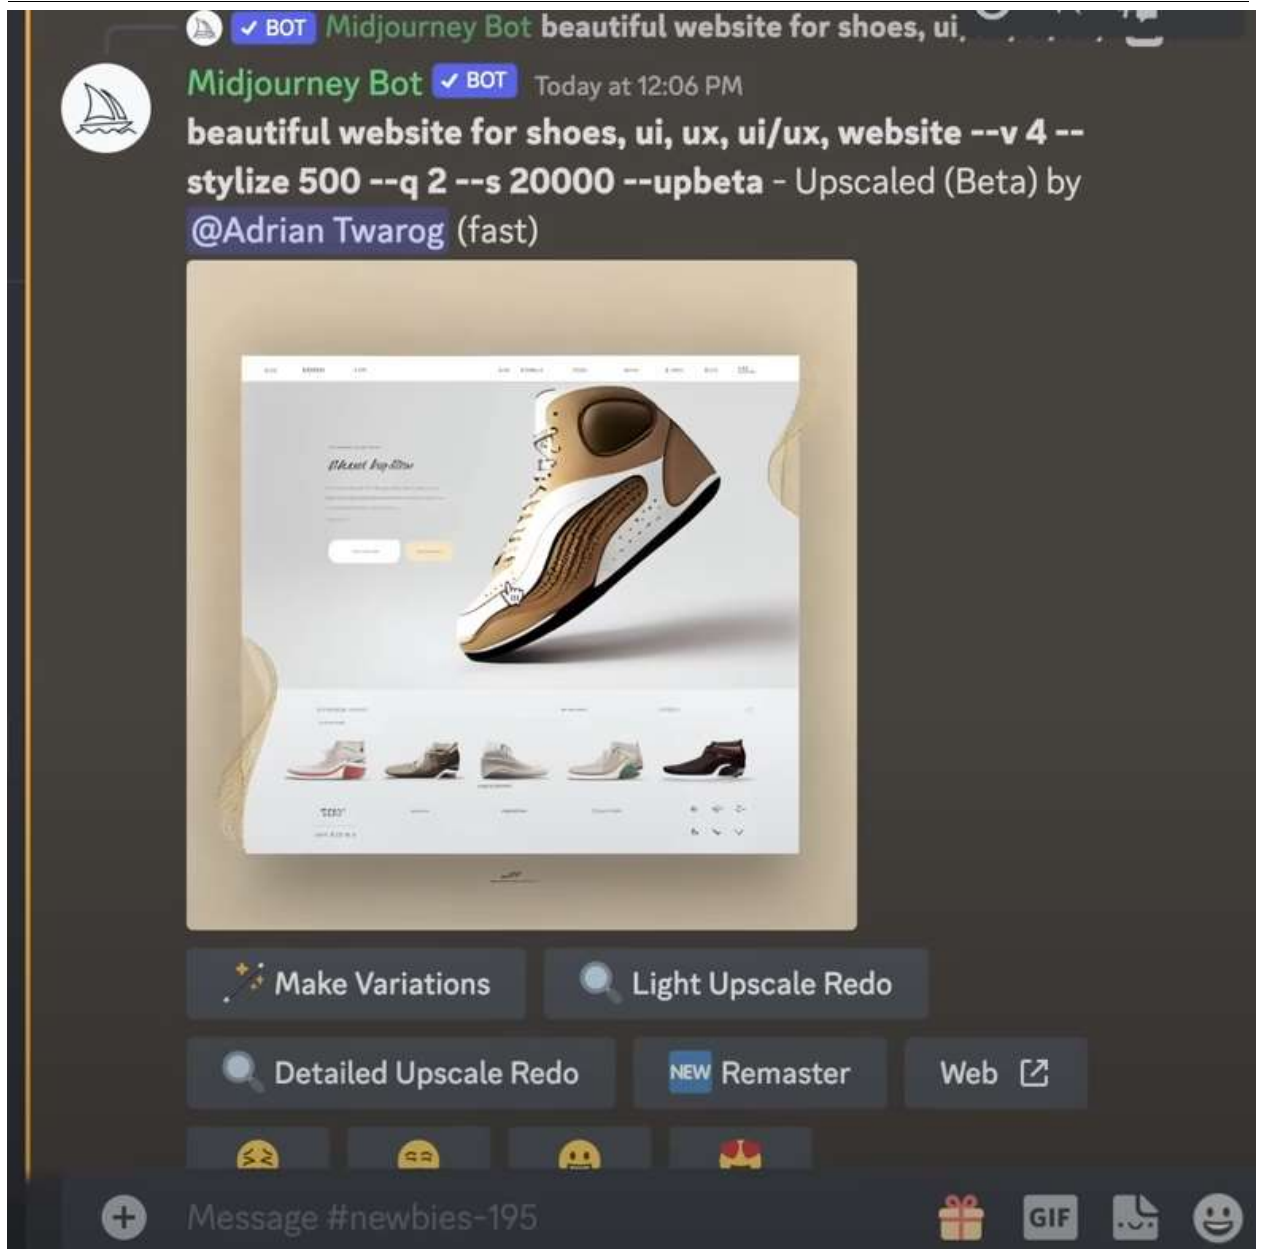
✓ BOT Midjourney Bot beautiful website for shoes, ui,

Midjourney Bot ✓ BOT Today at 12:06 PM

**beautiful website for shoes, ui, ux, ui/ux, website --v 4 --stylize 500 --q 2 --s 20000 --upbeta** - Upscaled (Beta) by @Adrian Twarog (fast)

Make Variations

Light Upscale Redo

Detailed Upscale Redo

NEW Remaster

Web

Message #newbies-195

GIF